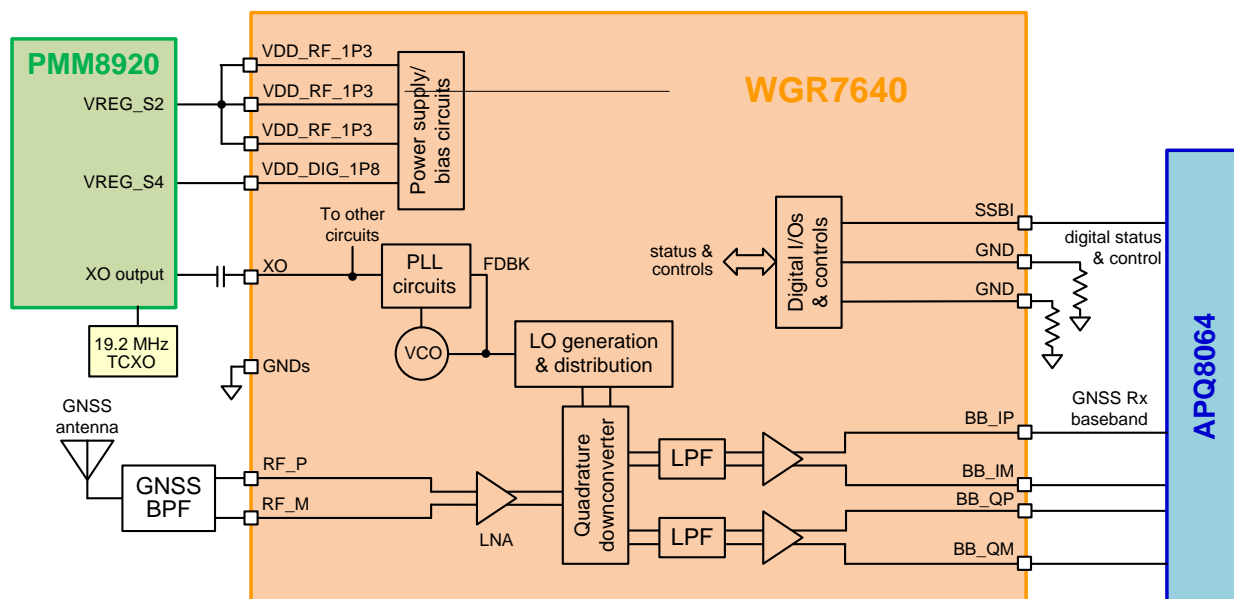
PMM8920

VREG_S2

VREG_S4

XO output

19.2 MHz TCXO

VDD_RF_1P3
VDD_RF_1P3
VDD_RF_1P3
VDD_DIG_1P8

Power supply/ bias circuits

WGR7640

To other circuits

XO

PLL circuits

FDBK

VCO

LO generation & distribution

GNDs

status & controls

Digital I/Os & controls

SSBI
GND
GND

digital status & control

APQ8064

GNSS antenna

GNSS BPF

RF_P
RF_M

LNA

Quadrature downconverter

LPF
LPF

GNSS Rx baseband

BB_IP
BB_IM
BB_QP
BB_QM